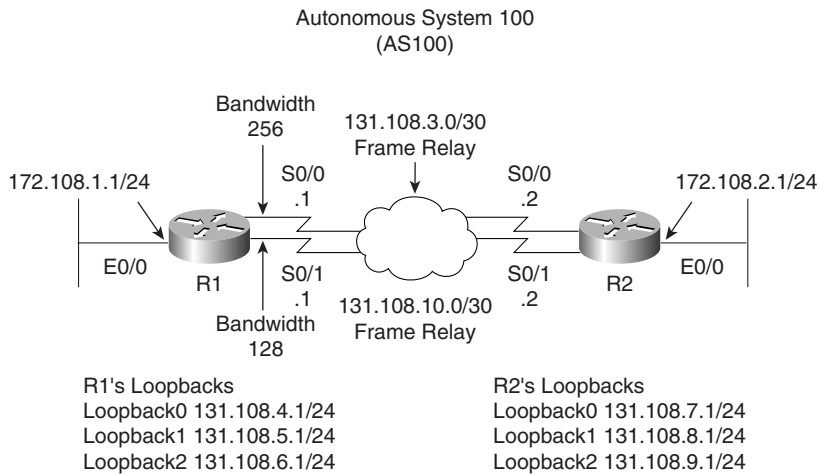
Autonomous System 100
(AS100)

Bandwidth
256

131.108.3.0/30
Frame Relay

S0/0
.1

S0/0
.2

172.108.1.1/24

172.108.2.1/24

E0/0

R1

S0/1
.1

S0/1
.2

R2

E0/0

131.108.10.0/30
Frame Relay

Bandwidth
128

R1's Loopbacks
Loopback0 131.108.4.1/24
Loopback1 131.108.5.1/24
Loopback2 131.108.6.1/24

R2's Loopbacks
Loopback0 131.108.7.1/24
Loopback1 131.108.8.1/24
Loopback2 131.108.9.1/24